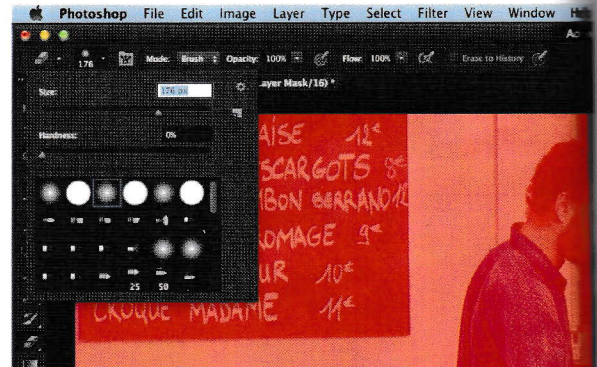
Photoshop File Edit Image Layer Type Select Filter View Window H

176

Mode: Brush Opacity: 100% Flow: 100% Erase to History

Size: 176 px

Hardness: 0%

ayer Mask/16) *

AISE 12€
SCARGOTS 9€
BON BERRAND 1
OMAGE 9€
UR 10€
CROQUE MADAME 11€

25 50